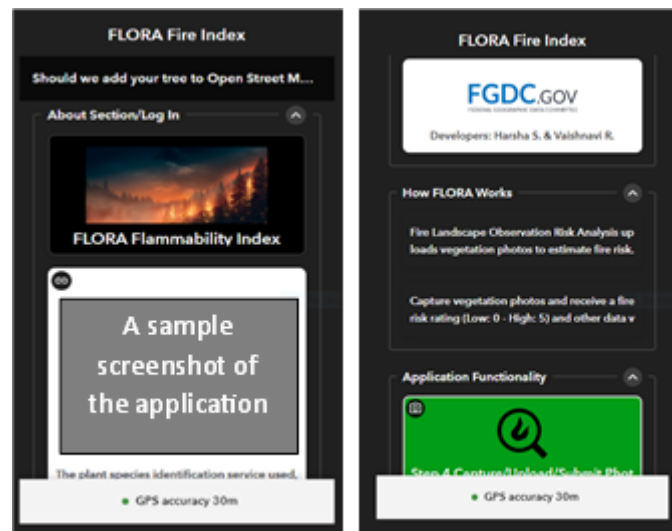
FLORA Fire Index

Should we add your tree to Open Street M...

About Section/Log In

FLORA Flammability Index

A sample screenshot of the application

The plant species identification service used,

GPS accuracy 30m

FLORA Fire Index

FGDC.GOV

FEDERAL GEOGRAPHIC DATA COMMITTEE

Developers: Harsha S. & Vaishnavi R.

How FLORA Works

Fire Landscape Observation Risk Analysis uploads vegetation photos to estimate fire risk.

Capture vegetation photos and receive a fire risk rating (Low: 0 - High: 5) and other data v

Application Functionality

Step 4 Capture/Upload/Submit Phot

GPS accuracy 30m